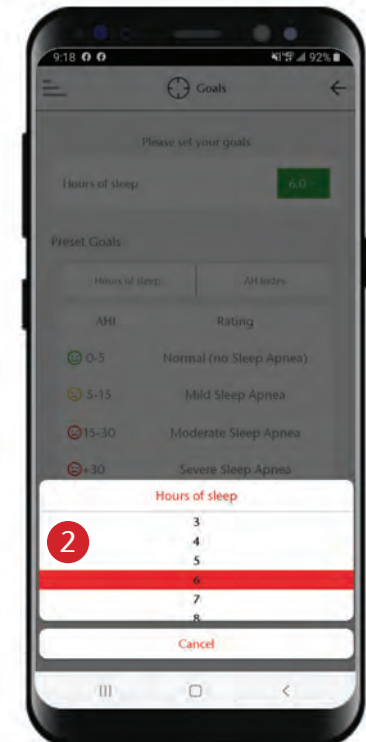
9:18 92%

Goals

Please set your goals

Hours of sleep 6.0

Preset Goals

Hours of sleep AH Index

| AHI | Rating |
|---|---|
| 0-5 | Normal (no Sleep Apnea) |
| 5-15 | Mild Sleep Apnea |
| 15-30 | Moderate Sleep Apnea |
| +30 | Severe Sleep Apnea |

Hours of sleep

2

3
4
5
6
7
8

Cancel